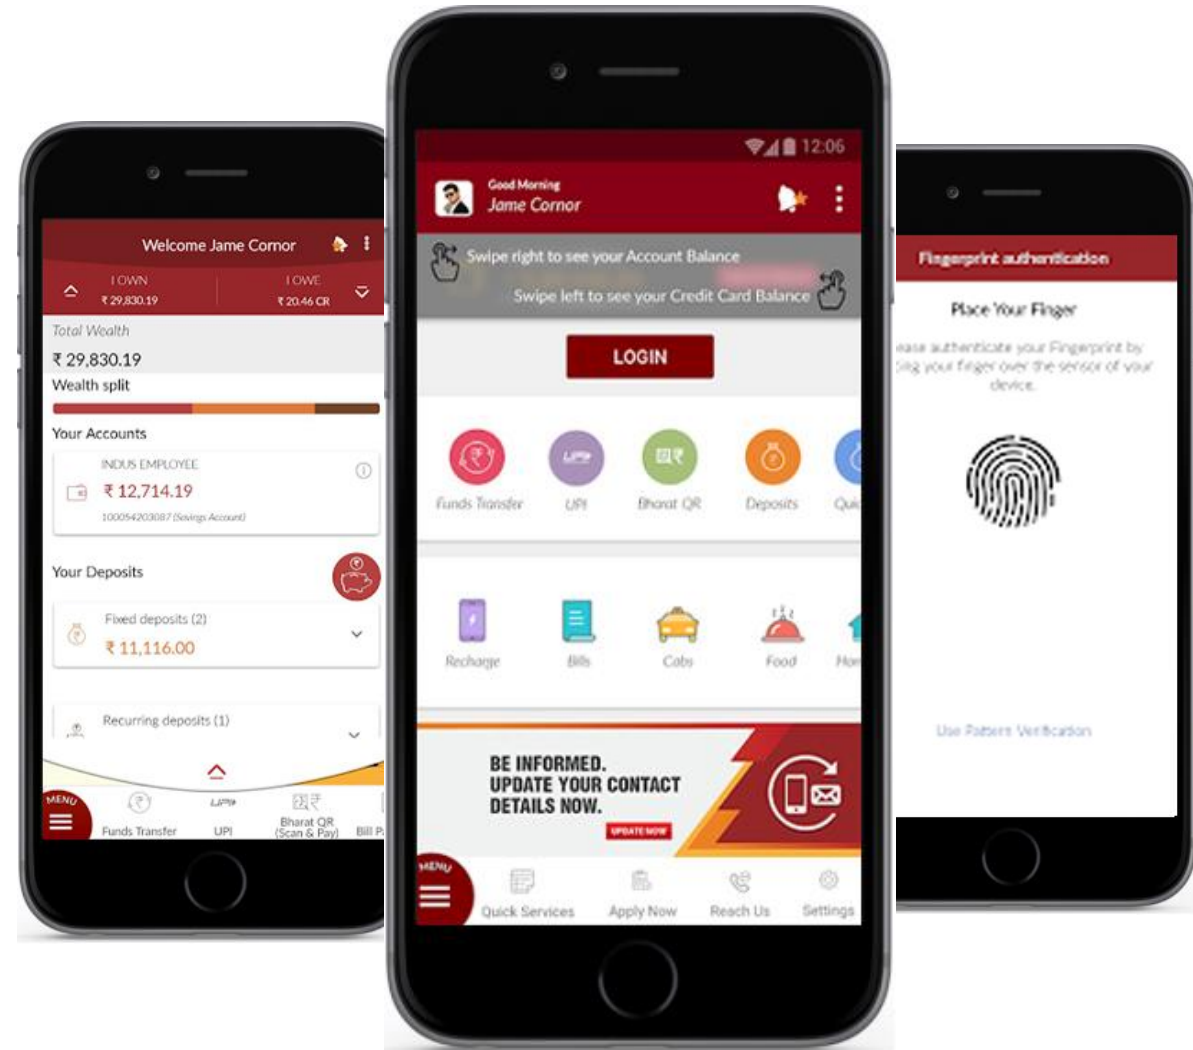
Welcome Jame Cornor

I OWN
₹ 29,830.19

I OWE
₹ 20.46 CR

Total Wealth
₹ 29,830.19
Wealth split

Your Accounts
INDUS EMPLOYEE
₹ 12,714.19
100054203087 (Savings Account)

Your Deposits
Fixed deposits (2)
₹ 11,116.00

Recurring deposits (1)

MENU
Funds Transfer
UPI
Bharat QR (Scan & Pay)
Bill P

12:06
Good Morning
Jame Cornor

Swipe right to see your Account Balance
Swipe left to see your Credit Card Balance

LOGIN

Funds Transfer
UPI
Bharat QR
Deposits
Qui

Recharge
Bills
Cabs
Food
Hor

BE INFORMED.
UPDATE YOUR CONTACT DETAILS NOW.
UPDATE NOW

MENU
Quick Services
Apply Now
Reach Us
Settings

Fingerprint authentication
Place Your Finger
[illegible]ase authenticate your Fingerprint by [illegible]sing your finger over the sensor of your device.

Use Pattern Verification